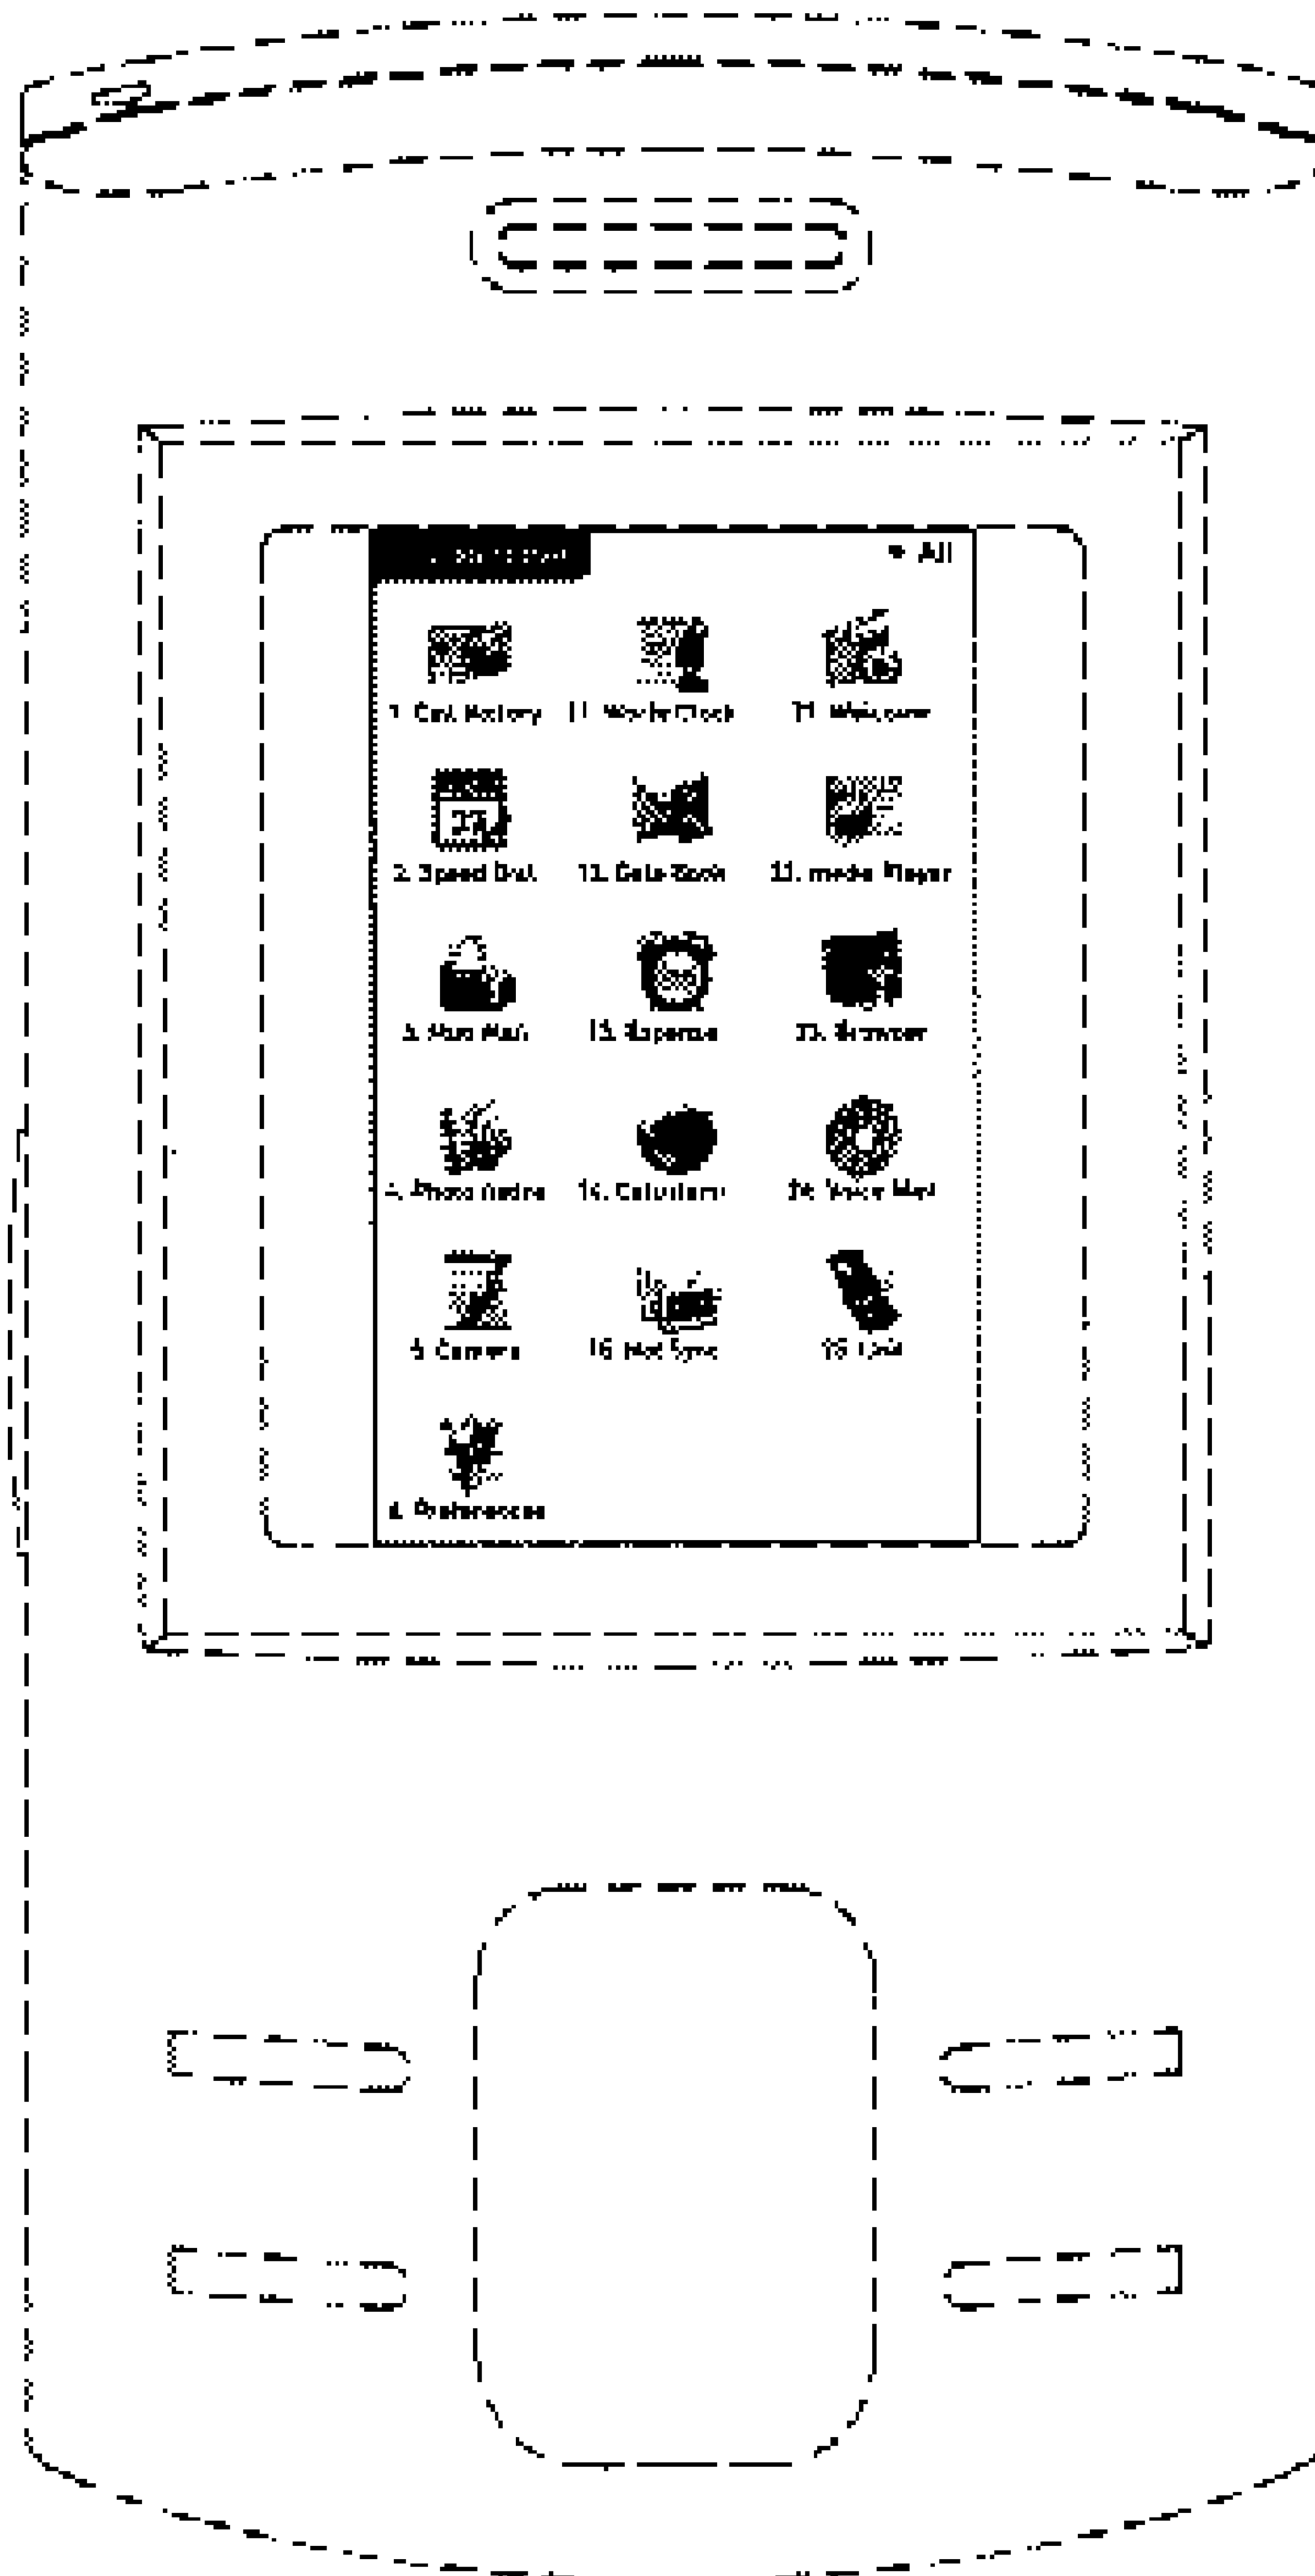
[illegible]

▾ All

1. Call History
11. World Clock
11. Welcome

2. Speed Dial
12. Date Book
12. media Player

3. Mail
13. Expense
13. Browser

4. Photo Album
14. Calculator
14. Voice Mail

5. Camera
15. Hot Sync
15. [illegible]

6. Preferences